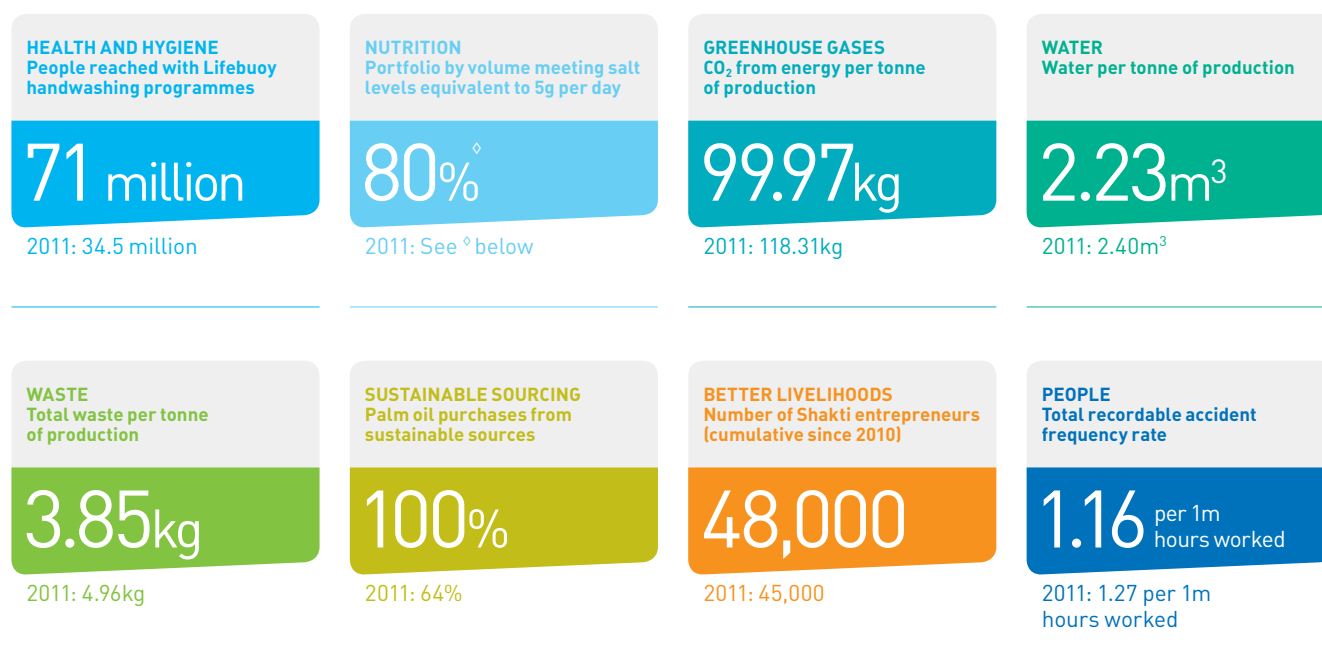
HEALTH AND HYGIENE
People reached with Lifebuoy handwashing programmes

71 million

2011: 34.5 million

NUTRITION
Portfolio by volume meeting salt levels equivalent to 5g per day

80%◊

2011: See ◊ below

GREENHOUSE GASES
$CO_2$ from energy per tonne of production

99.97kg

2011: 118.31kg

WATER
Water per tonne of production

2.23$m^3$

2011: 2.40$m^3$

WASTE
Total waste per tonne of production

3.85kg

2011: 4.96kg

SUSTAINABLE SOURCING
Palm oil purchases from sustainable sources

100%

2011: 64%

BETTER LIVELIHOODS
Number of Shakti entrepreneurs (cumulative since 2010)

48,000

2011: 45,000

PEOPLE
Total recordable accident frequency rate

1.16 per 1m hours worked

2011: 1.27 per 1m hours worked